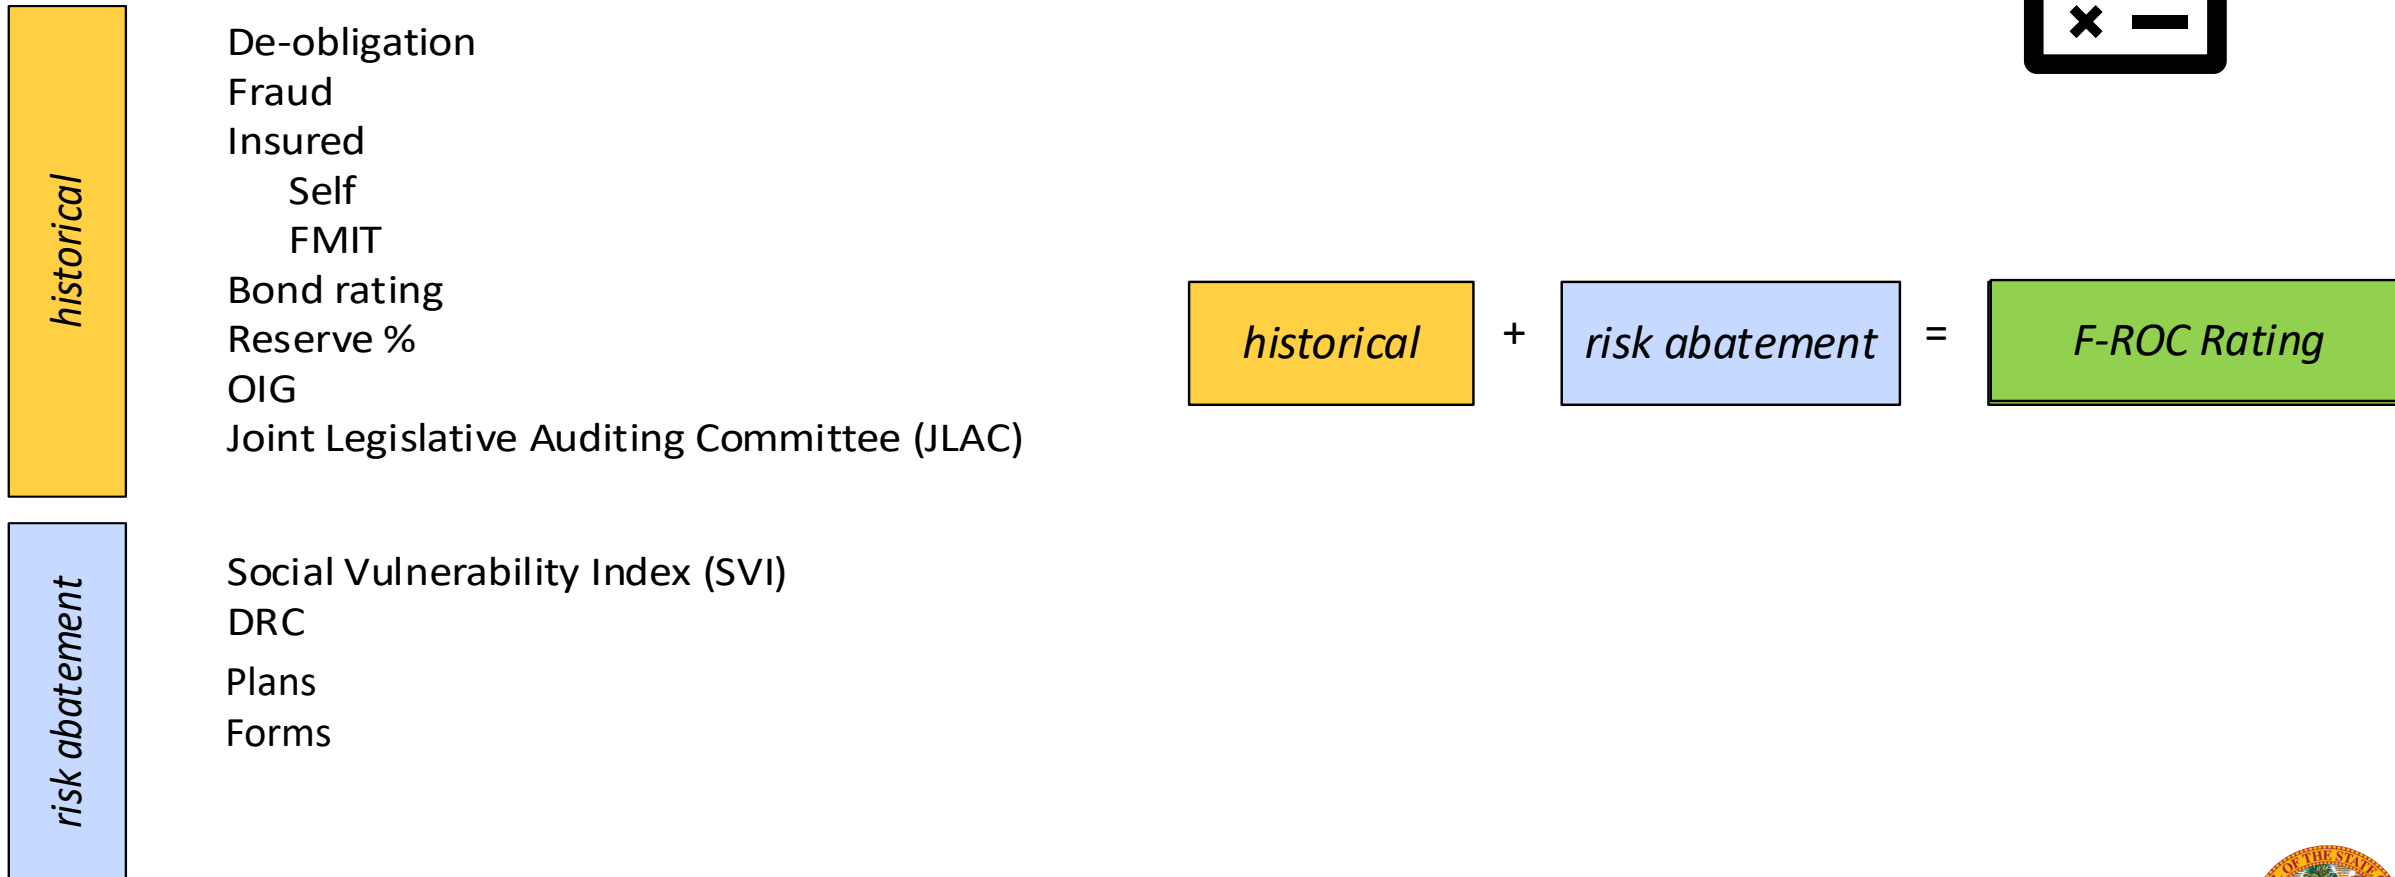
historical

De-obligation
Fraud
Insured
Self
FMIT
Bond rating
Reserve %
OIG
Joint Legislative Auditing Committee (JLAC)

risk abatement

Social Vulnerability Index (SVI)
DRC
Plans
Forms

historical + risk abatement = F-ROC Rating

OF THE STATE